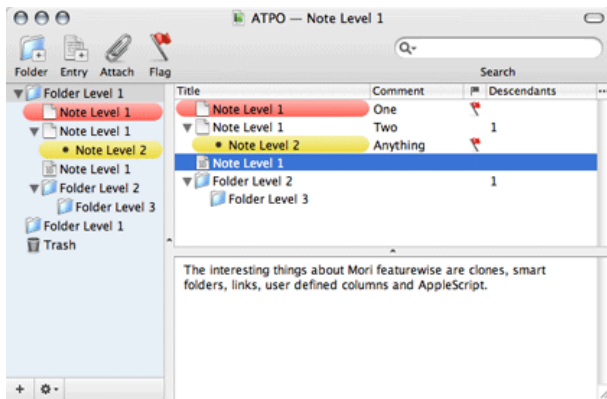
ATPO — Note Level 1

Folder Entry Attach Flag

Q-

Search

Folder Level 1
Note Level 1
Note Level 1
• Note Level 2
Note Level 1
Folder Level 2
Folder Level 3
Folder Level 1
Trash

| Title | Comment | | Descendants |
|---|---|---|---|
| Note Level 1 | One | | |
| Note Level 1 | Two | | 1 |
| • Note Level 2 | Anything | | |
| Note Level 1 | | | |
| Folder Level 2 | | | 1 |
| Folder Level 3 | | | |

The interesting things about Mori featurewise are clones, smart folders, links, user defined columns and AppleScript.

+